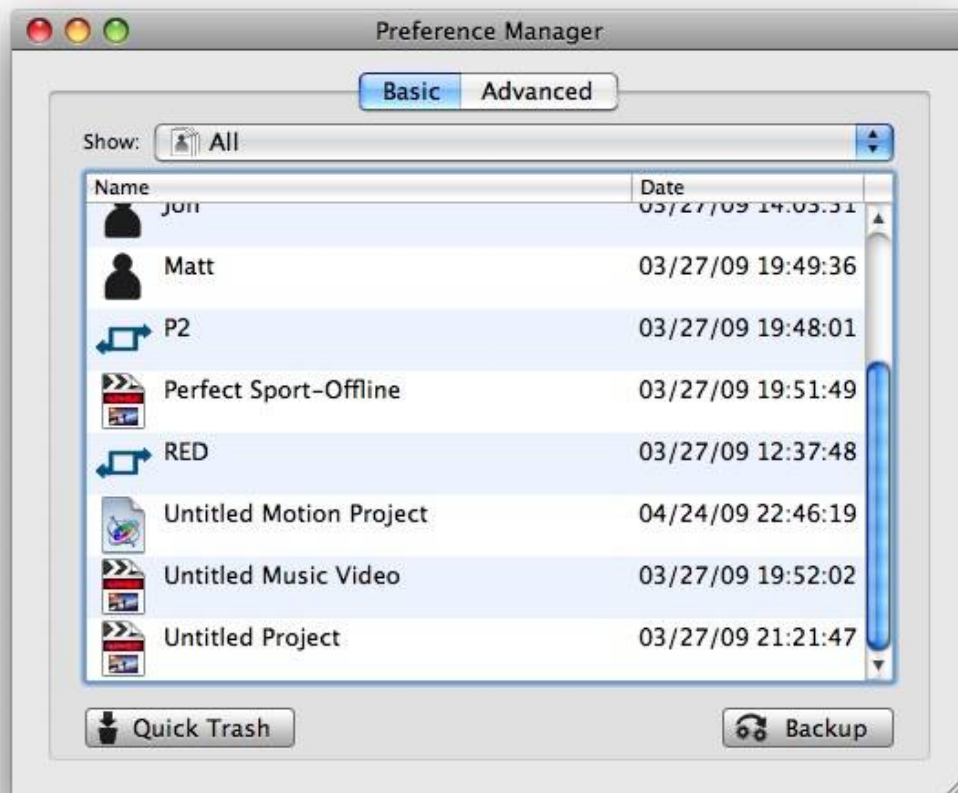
Preference Manager

Basic Advanced

Show: All

| Name | Date |
|---|---|
| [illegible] | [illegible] |
| Matt | 03/27/09 19:49:36 |
| P2 | 03/27/09 19:48:01 |
| Perfect Sport-Offline | 03/27/09 19:51:49 |
| RED | 03/27/09 12:37:48 |
| Untitled Motion Project | 04/24/09 22:46:19 |
| Untitled Music Video | 03/27/09 19:52:02 |
| Untitled Project | 03/27/09 21:21:47 |

Quick Trash

Backup